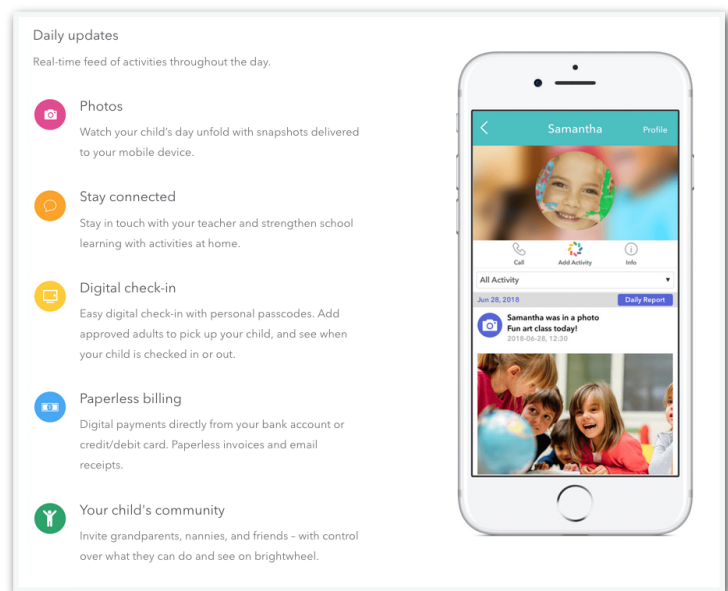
Daily updates

Real-time feed of activities throughout the day.

Photos

Watch your child's day unfold with snapshots delivered to your mobile device.

Stay connected

Stay in touch with your teacher and strengthen school learning with activities at home.

Digital check-in

Easy digital check-in with personal passcodes. Add approved adults to pick up your child, and see when your child is checked in or out.

Paperless billing

Digital payments directly from your bank account or credit/debit card. Paperless invoices and email receipts.

Your child's community

Invite grandparents, nannies, and friends – with control over what they can do and see on brightwheel.

Samantha

Profile

Call

Add Activity

Info

All Activity

Jun 28, 2018

Daily Report

Samantha was in a photo

Fun art class today!

2018-06-28, 12:30